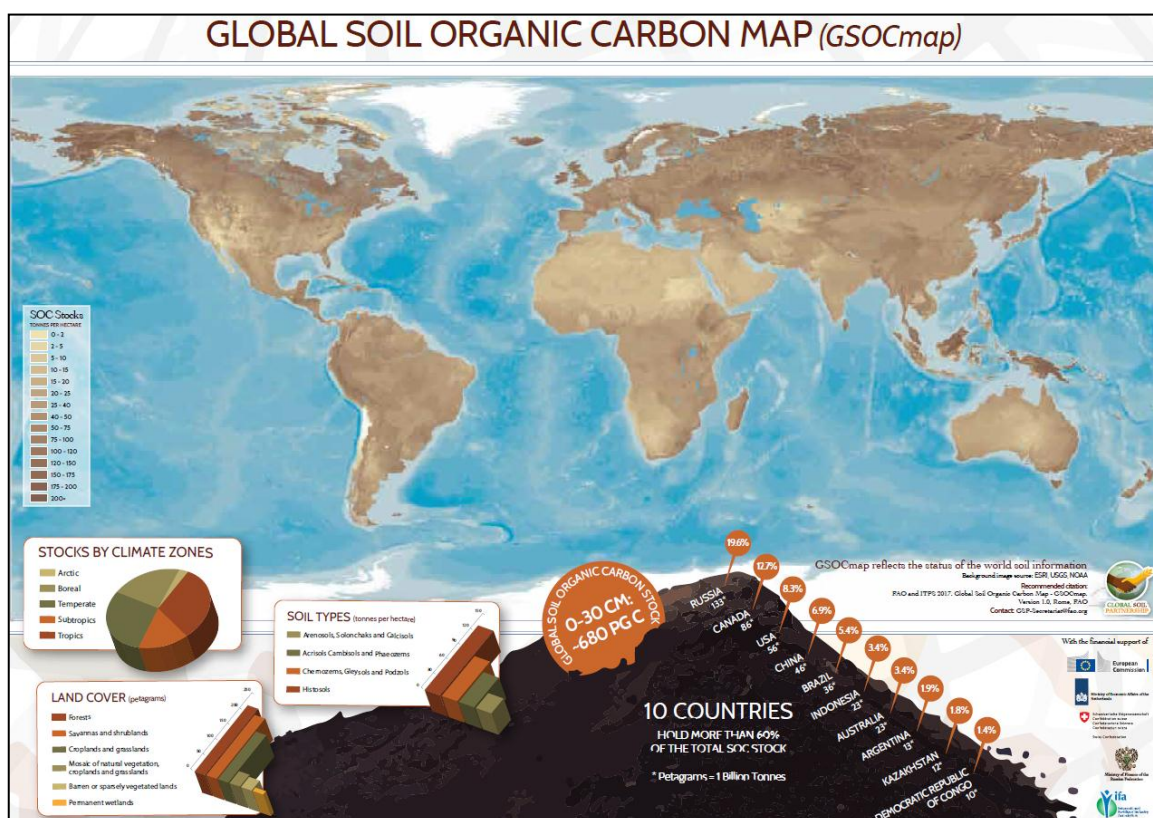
GLOBAL SOIL ORGANIC CARBON MAP (GSOCmap)

SOC Stocks
TONNES PER HECTARE
0 - 2
2 - 5
5 - 10
10 - 15
15 - 20
20 - 25
25 - 40
40 - 50
50 - 75
75 - 100
100 - 120
120 - 150
150 - 175
175 - 200
200+

STOCKS BY CLIMATE ZONES
Arctic
Boreal
Temperate
Subtropics
Tropics

SOIL TYPES (tonnes per hectare)
Arenosols, Solonchaks and Calcisols
Acrisols Cambisols and Phaeozems
Chernozems, Gleysols and Podzols
Histosols

LAND COVER (petagrams)
Forests
Savannas and shrublands
Croplands and grasslands
Mosaic of natural vegetation, croplands and grasslands
Barren or sparsely vegetated lands
Permanent wetlands

GLOBAL SOIL ORGANIC CARBON STOCK
0-30 CM: ~680 PG C

19.6% RUSSIA 133*
12.7% CANADA 86*
8.3% USA 56*
6.9% CHINA 46*
5.4% BRAZIL 36*
3.4% INDONESIA 23*
3.4% AUSTRALIA 23*
1.9% ARGENTINA 13*
1.8% KAZAKHSTAN 12*
1.4% DEMOCRATIC REPUBLIC OF CONGO 10*

10 COUNTRIES
HOLD MORE THAN 60% OF THE TOTAL SOC STOCK

* Petagrams = 1 Billion Tonnes

GSOCmap reflects the status of the world soil information
Background image source: ESRI, USGS, NOAA
Recommended citation:
FAO and ITPS 2017. Global Soil Organic Carbon Map - GSOCmap. Version 1.0. Rome, FAO
Contact: GSP-Secretariat@fao.org

GLOBAL SOIL PARTNERSHIP

With the financial support of
European Commission
Ministry of Economic Affairs of the Netherlands
Swiss Confederation
Ministry of Finance of the Russian Federation
ifa